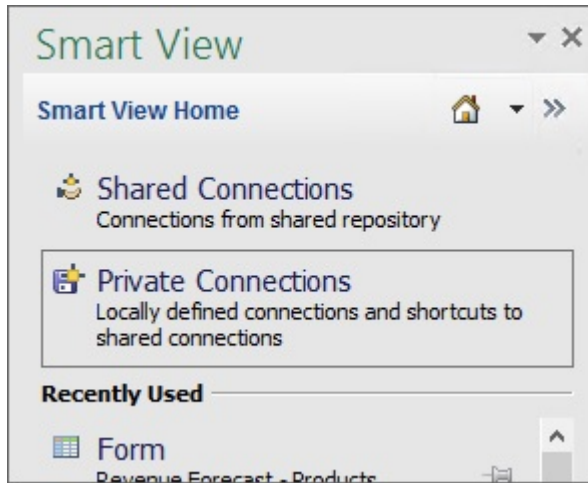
Smart View

Smart View Home

Shared Connections
Connections from shared repository

Private Connections
Locally defined connections and shortcuts to shared connections

Recently Used

Form
Revenue Forecast - Products